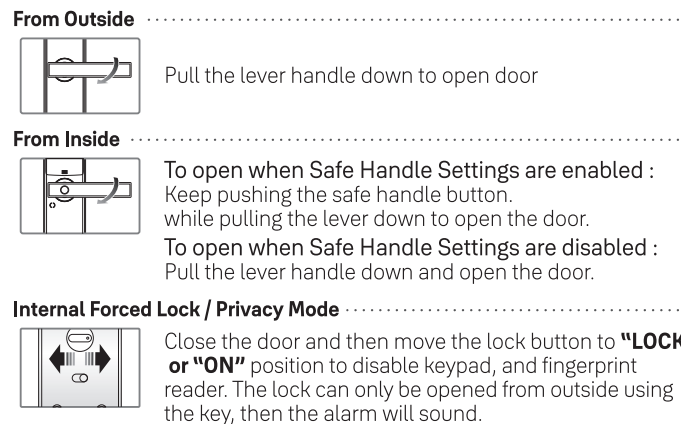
From Outside

Pull the lever handle down to open door

From Inside

To open when Safe Handle Settings are enabled :
Keep pushing the safe handle button.
while pulling the lever down to open the door.
To open when Safe Handle Settings are disabled :
Pull the lever handle down and open the door.

Internal Forced Lock / Privacy Mode

Close the door and then move the lock button to **"LOCK or "ON"** position to disable keypad, and fingerprint reader. The lock can only be opened from outside using the key, then the alarm will sound.